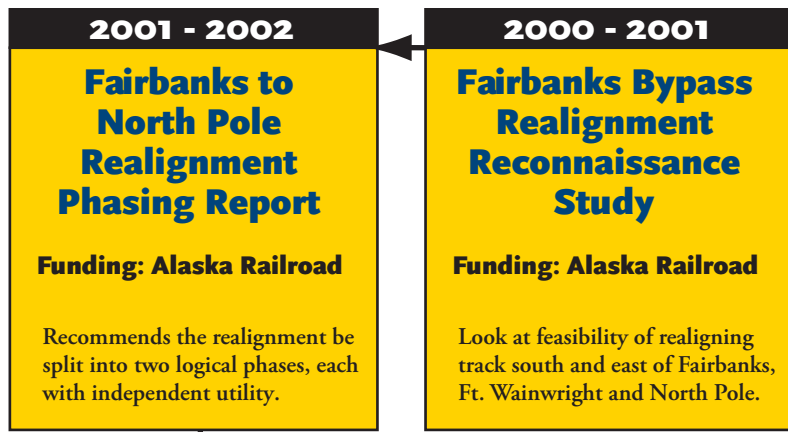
2001 - 2002

Fairbanks to North Pole Realignment Phasing Report

Funding: Alaska Railroad

Recommends the realignment be split into two logical phases, each with independent utility.

2000 - 2001

Fairbanks Bypass Realignment Reconnaissance Study

Funding: Alaska Railroad

Look at feasibility of realigning track south and east of Fairbanks, Ft. Wainwright and North Pole.